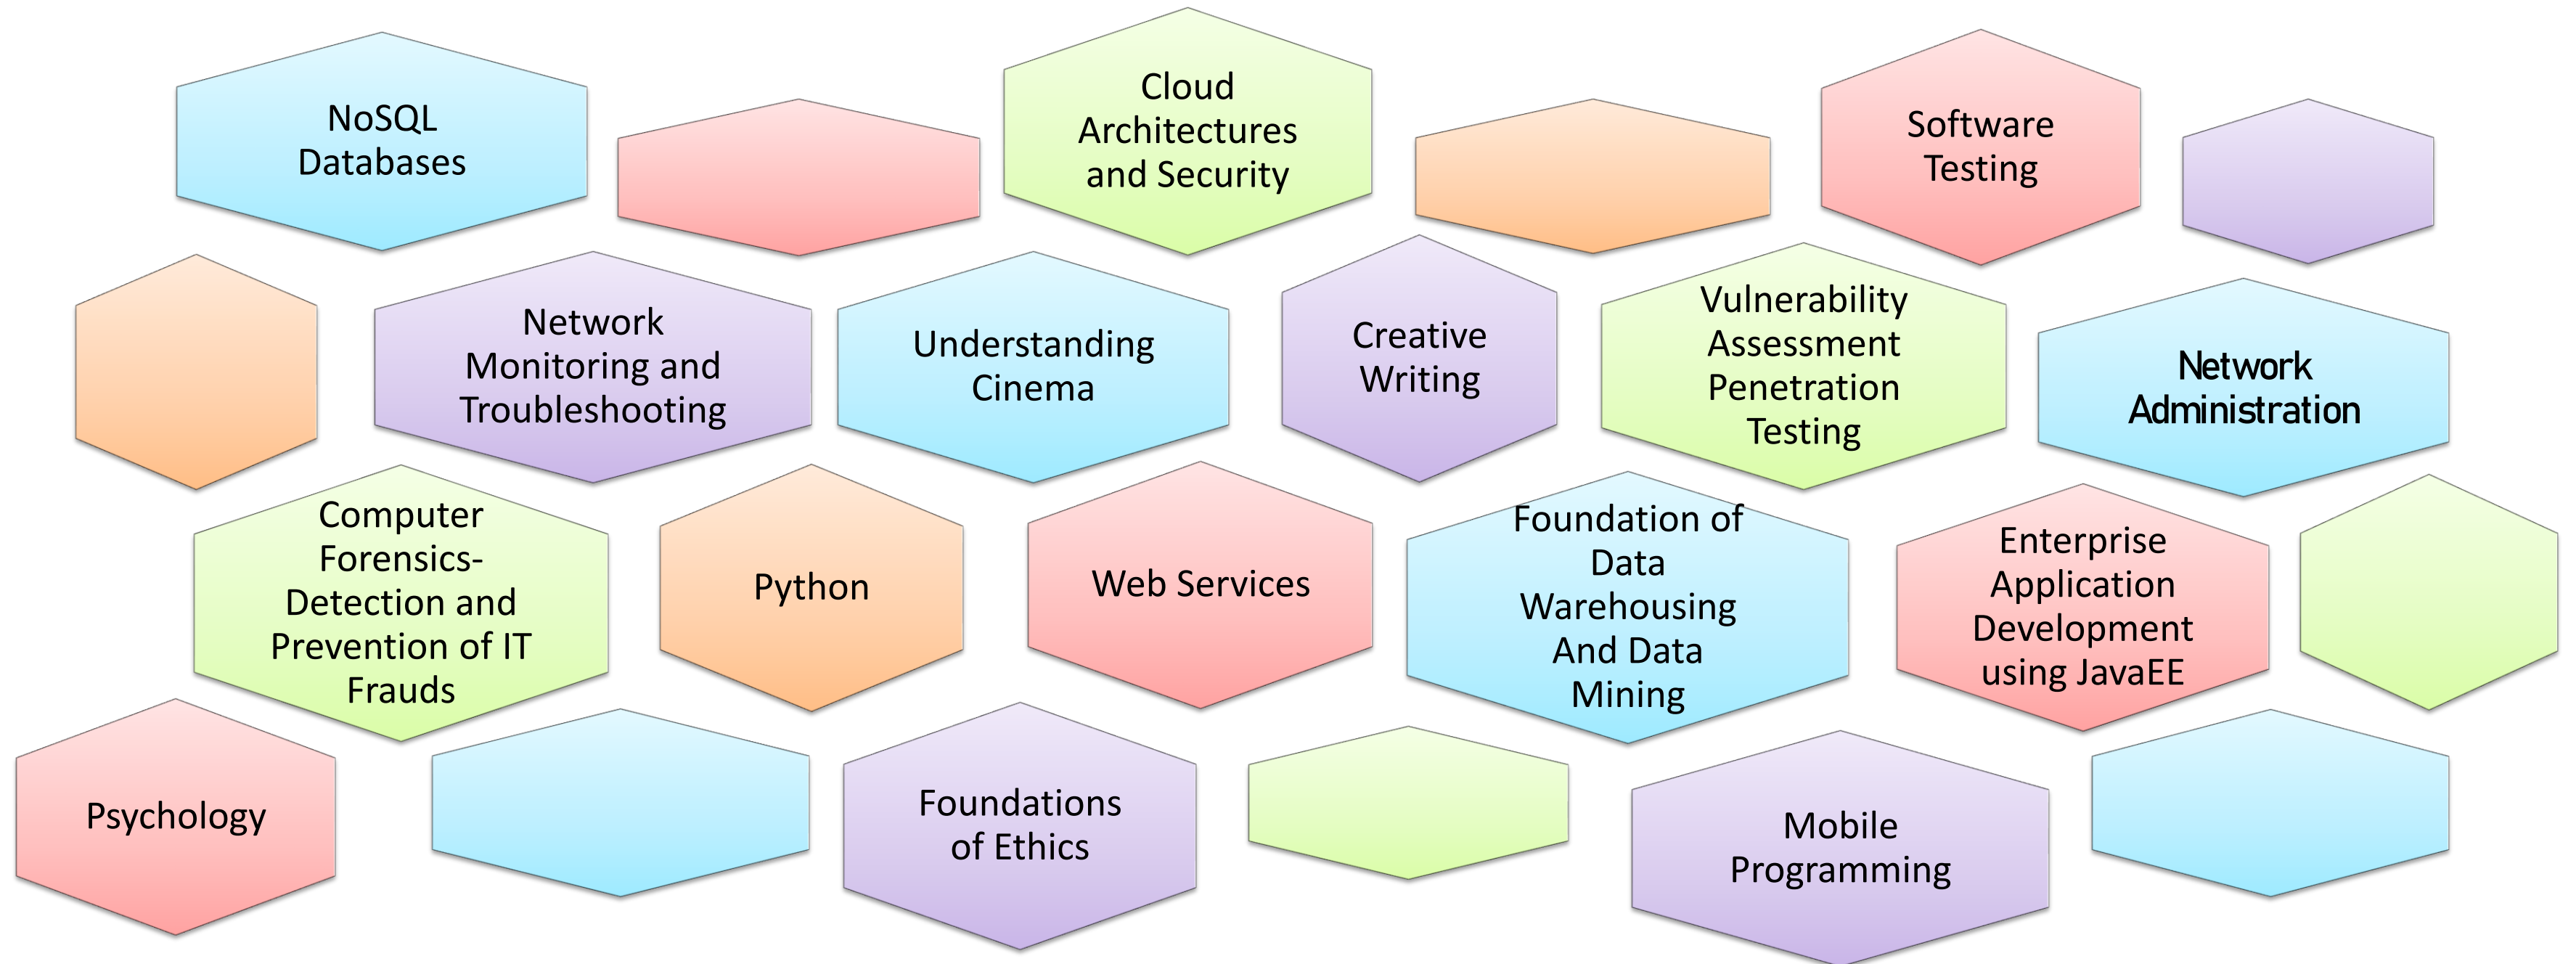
NoSQL Databases

Cloud Architectures and Security

Software Testing

Network Monitoring and Troubleshooting

Understanding Cinema

Creative Writing

Vulnerability Assessment Penetration Testing

Network Administration

Computer Forensics-Detection and Prevention of IT Frauds

Python

Web Services

Foundation of Data Warehousing And Data Mining

Enterprise Application Development using JavaEE

Psychology

Foundations of Ethics

Mobile Programming